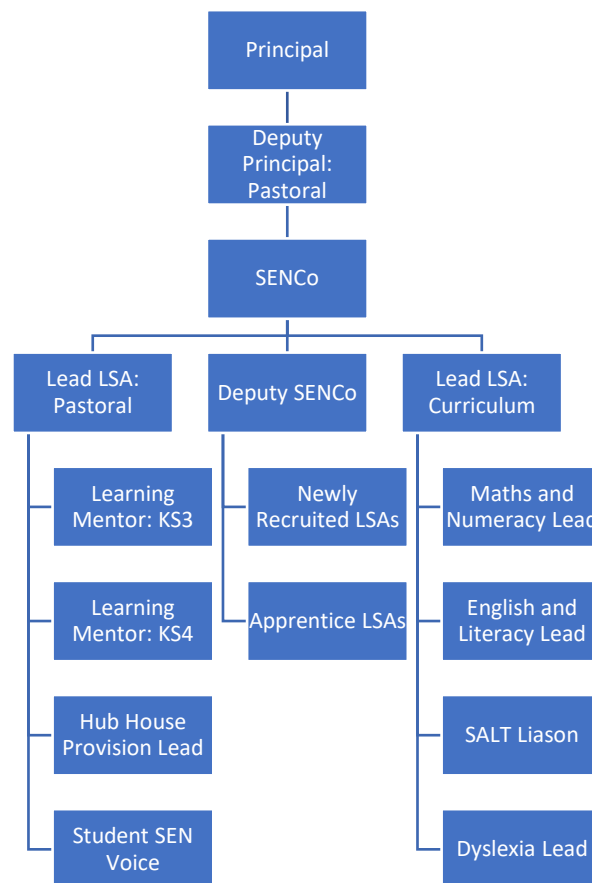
Principal

Deputy Principal: Pastoral

SENCo

Lead LSA: Pastoral

Deputy SENCo

Lead LSA: Curriculum

Learning Mentor: KS3

Learning Mentor: KS4

Hub House Provision Lead

Student SEN Voice

Newly Recruited LSAs

Apprentice LSAs

Maths and Numeracy Lea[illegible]

English and Literacy Lead

SALT Liason

Dyslexia Lead